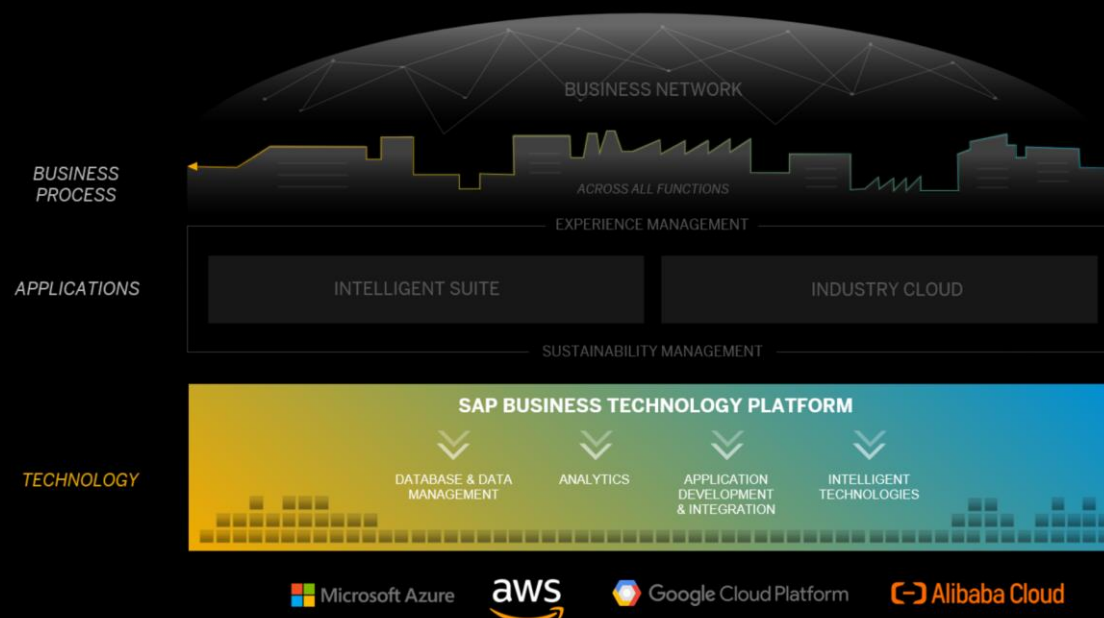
BUSINESS NETWORK

BUSINESS PROCESS

ACROSS ALL FUNCTIONS

EXPERIENCE MANAGEMENT

APPLICATIONS

INTELLIGENT SUITE

INDUSTRY CLOUD

SUSTAINABILITY MANAGEMENT

SAP BUSINESS TECHNOLOGY PLATFORM

TECHNOLOGY

DATABASE & DATA MANAGEMENT

ANALYTICS

APPLICATION DEVELOPMENT & INTEGRATION

INTELLIGENT TECHNOLOGIES

Microsoft Azure

aws

Google Cloud Platform

Alibaba Cloud